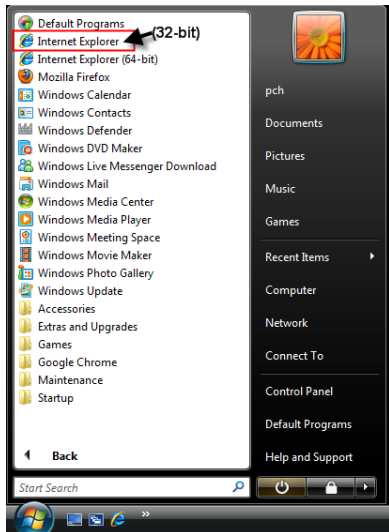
Default Programs
Internet Explorer
(32-bit)
Internet Explorer (64-bit)
Mozilla Firefox
Windows Calendar
Windows Contacts
Windows Defender
Windows DVD Maker
Windows Live Messenger Download
Windows Mail
Windows Media Center
Windows Media Player
Windows Meeting Space
Windows Movie Maker
Windows Photo Gallery
Windows Update
Accessories
Extras and Upgrades
Games
Google Chrome
Maintenance
Startup

Back

Start Search

pch
Documents
Pictures
Music
Games
Recent Items
Computer
Network
Connect To
Control Panel
Default Programs
Help and Support